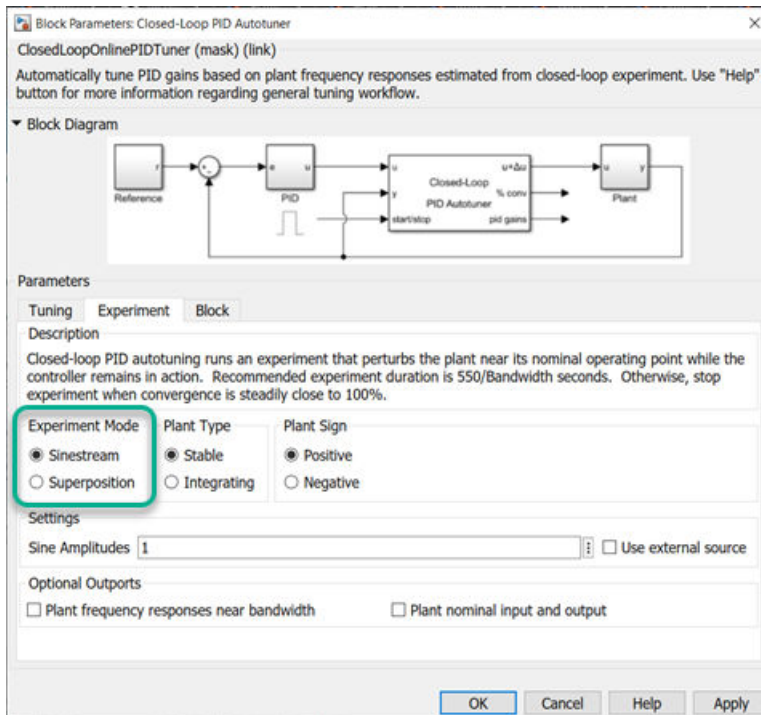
Block Parameters: Closed-Loop PID Autotuner

ClosedLoopOnlinePIDTuner (mask) (link)

Automatically tune PID gains based on plant frequency responses estimated from closed-loop experiment. Use "Help" button for more information regarding general tuning workflow.

Block Diagram

r
Reference
+
-
e u
PID
u
y
start/stop
Closed-Loop
PID Autotuner
u+Δu
% conv
pid gains
u y
Plant

Parameters

Tuning Experiment Block

Description

Closed-loop PID autotuning runs an experiment that perturbs the plant near its nominal operating point while the controller remains in action. Recommended experiment duration is 550/Bandwidth seconds. Otherwise, stop experiment when convergence is steadily close to 100%.

Experiment Mode
Sinestream
Superposition

Plant Type
Stable
Integrating

Plant Sign
Positive
Negative

Settings

Sine Amplitudes 1
Use external source

Optional Outports

Plant frequency responses near bandwidth
Plant nominal input and output

OK Cancel Help Apply